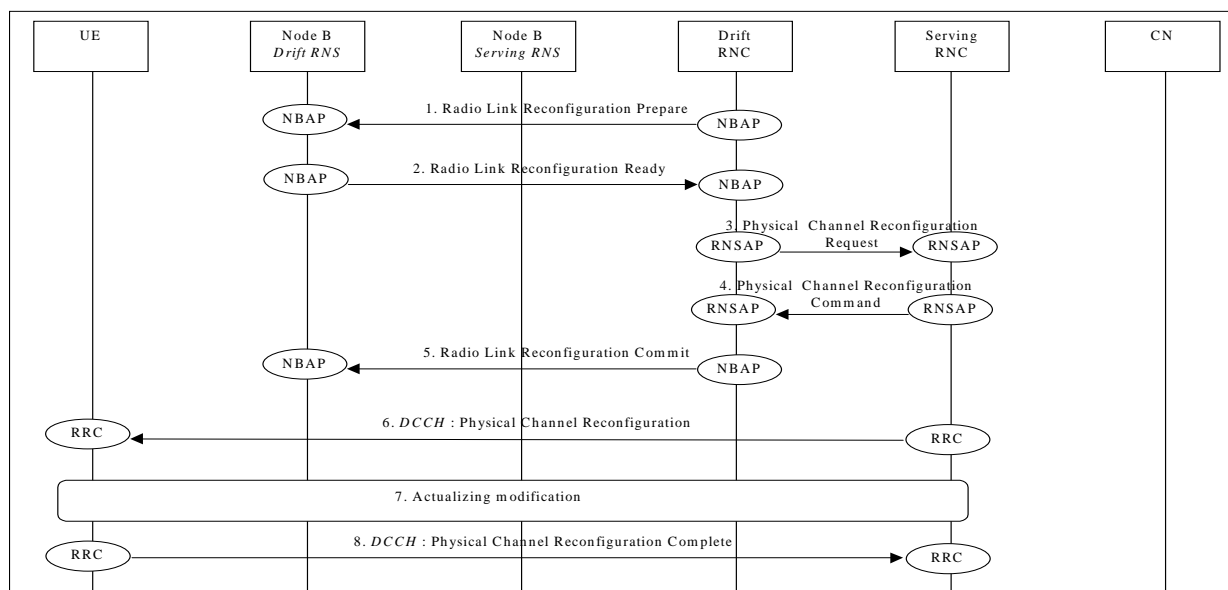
UE

Node B
Drift RNS

Node B
Serving RNS

Drift
RNC

Serving
RNC

CN

NBAP

1. Radio Link Reconfiguration Prepare

NBAP

NBAP

2. Radio Link Reconfiguration Ready

NBAP

3. Physical Channel Reconfiguration Request

RNSAP

RNSAP

4. Physical Channel Reconfiguration Command

RNSAP

RNSAP

NBAP

5. Radio Link Reconfiguration Commit

NBAP

RRC

6. DCCH : Physical Channel Reconfiguration

RRC

7. Actualizing modification

RRC

8. DCCH : Physical Channel Reconfiguration Complete

RRC